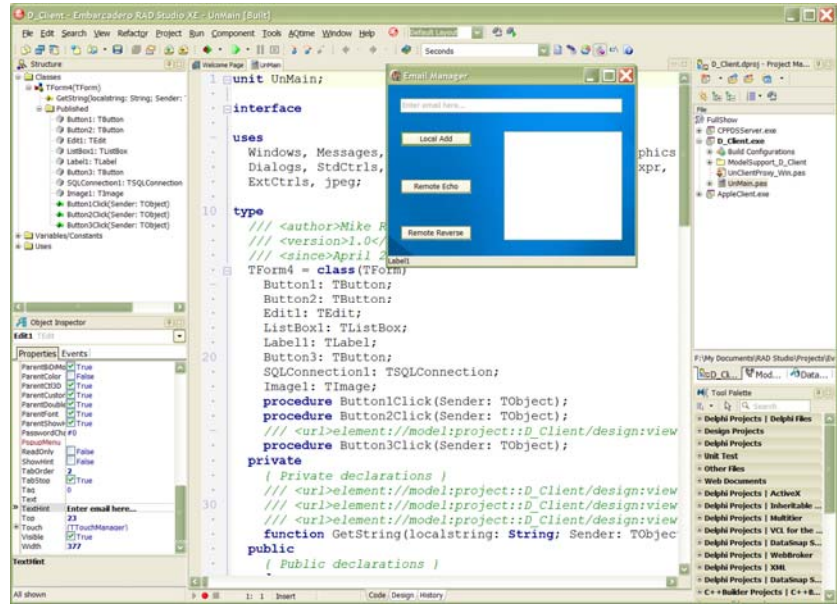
D_Client - Embarcadero RAD Studio XE - UnMain [Built]

File Edit Search View Refactor Project Run Component Tools AQtime Window Help Default Layout

Seconds

Structure

Classes
TForm4(TForm)
GetString(localstring: String; Sender: '
Published
Button1: TButton
Button2: TButton
Edit1: TEdit
ListBox1: TListBox
Label1: TLabel
Button3: TButton
SQLConnection1: TSQLConnection
Image1: TImage
Button1Click(Sender: TObject)
Button2Click(Sender: TObject)
Button3Click(Sender: TObject)
Variables/Constants
Uses

Welcome Page UnMain

unit UnMain;

interface

uses
Windows, Messages, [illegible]phics
Dialogs, StdCtrls, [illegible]xpr,
ExtCtrls, jpeg;

type
/// <author>Mike R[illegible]
/// <version>1.0</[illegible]
/// <since>April 2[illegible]
TForm4 = class(TForm)
Button1: TButton;
Button2: TButton;
Edit1: TEdit;
ListBox1: TListBox;
Label1: TLabel;
Button3: TButton;
SQLConnection1: TSQLConnection;
Image1: TImage;
procedure Button1Click(Sender: TObject);
procedure Button2Click(Sender: TObject);
/// <url>element://model:project::D_Client/design:view
procedure Button3Click(Sender: TObject);
private
{ Private declarations }
/// <url>element://model:project::D_Client/design:view
/// <url>element://model:project::D_Client/design:view
/// <url>element://model:project::D_Client/design:view
function GetString(localstring: String; Sender: TObjec
public
{ Public declarations }

10
20
30

Email Manager
enter email here...
Local Add
Remote Echo
Remote Reverse
Label1

Object Inspector
Edit1 TEdit
Properties Events
ParentBiDiMo True
ParentColor False
ParentCtl3D True
ParentCustom True
ParentDouble True
ParentFont True
ParentShowH True
PasswordChi #0
PopupMenu
ReadOnly False
ShowHint False
TabOrder 2
TabStop True
Tag 0
Text
TextHint Enter email here...
Top 23
Touch (TTouchManager)
Visible True
Width 377
TextHint
All shown

1: 1 Insert Code Design History

D_Client.dproj - Project Ma...
File
FullShow
CPFDSServer.exe
D_Client.exe
Build Configurations
ModelSupport_D_Client
UnClientProxy_Win.pas
UnMain.pas
AppleClient.exe

F:\My Documents\RAD Studio\Projects\Ev
D_Cl... Mod... Data...

Tool Palette
Search
Delphi Projects | Delphi Files
Design Projects
Delphi Projects
Unit Test
Other Files
Web Documents
Delphi Projects | ActiveX
Delphi Projects | Inheritable ...
Delphi Projects | Multitier
Delphi Projects | VCL for the ...
Delphi Projects | DataSnap S...
Delphi Projects | WebBroker
Delphi Projects | XML
Delphi Projects | DataSnap S...
C++Builder Projects | C++B...